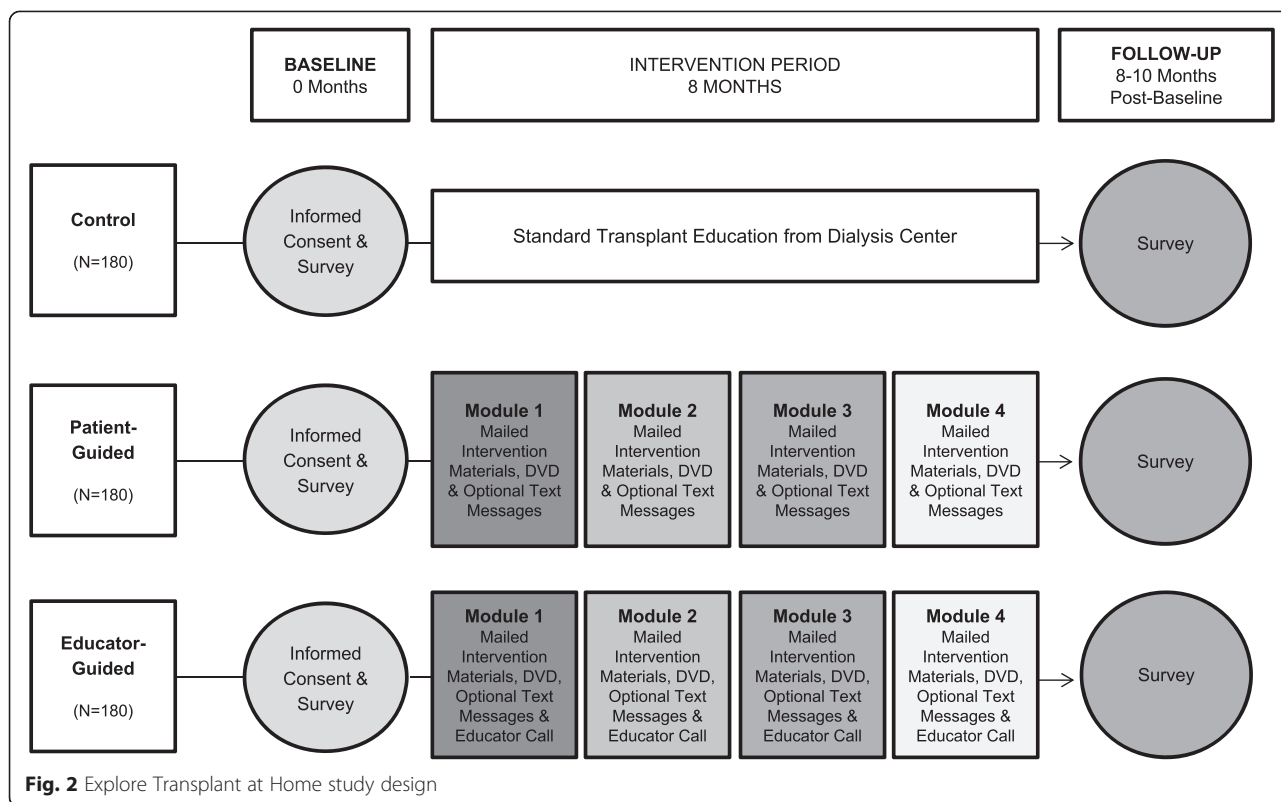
BASELINE
0 Months

INTERVENTION PERIOD
8 MONTHS

FOLLOW-UP
8-10 Months
Post-Baseline

Control
(N=180)

Informed Consent & Survey

Standard Transplant Education from Dialysis Center

Survey

Patient-Guided
(N=180)

Informed Consent & Survey

Module 1
Mailed Intervention Materials, DVD & Optional Text Messages

Module 2
Mailed Intervention Materials, DVD & Optional Text Messages

Module 3
Mailed Intervention Materials, DVD & Optional Text Messages

Module 4
Mailed Intervention Materials, DVD & Optional Text Messages

Survey

Educator-Guided
(N=180)

Informed Consent & Survey

Module 1
Mailed Intervention Materials, DVD, Optional Text Messages & Educator Call

Module 2
Mailed Intervention Materials, DVD, Optional Text Messages & Educator Call

Module 3
Mailed Intervention Materials, DVD, Optional Text Messages & Educator Call

Module 4
Mailed Intervention Materials, DVD, Optional Text Messages & Educator Call

Survey

Fig. 2 Explore Transplant at Home study design